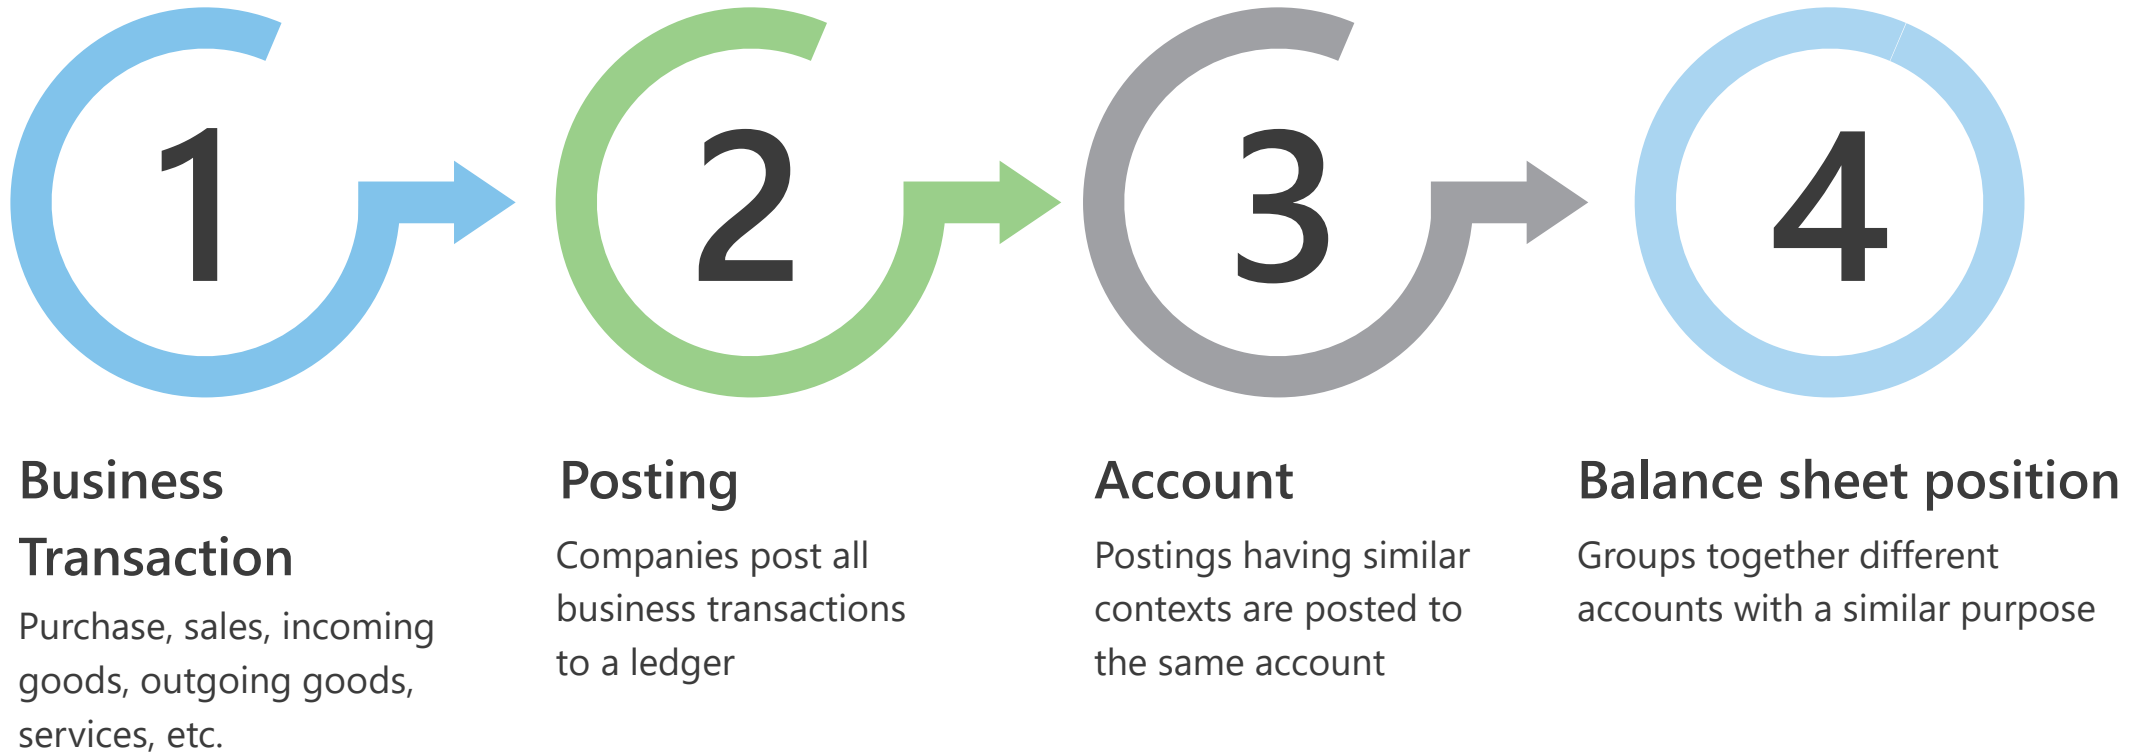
1

2

3

4

Business Transaction

Purchase, sales, incoming goods, outgoing goods, services, etc.

Posting

Companies post all business transactions to a ledger

Account

Postings having similar contexts are posted to the same account

Balance sheet position

Groups together different accounts with a similar purpose